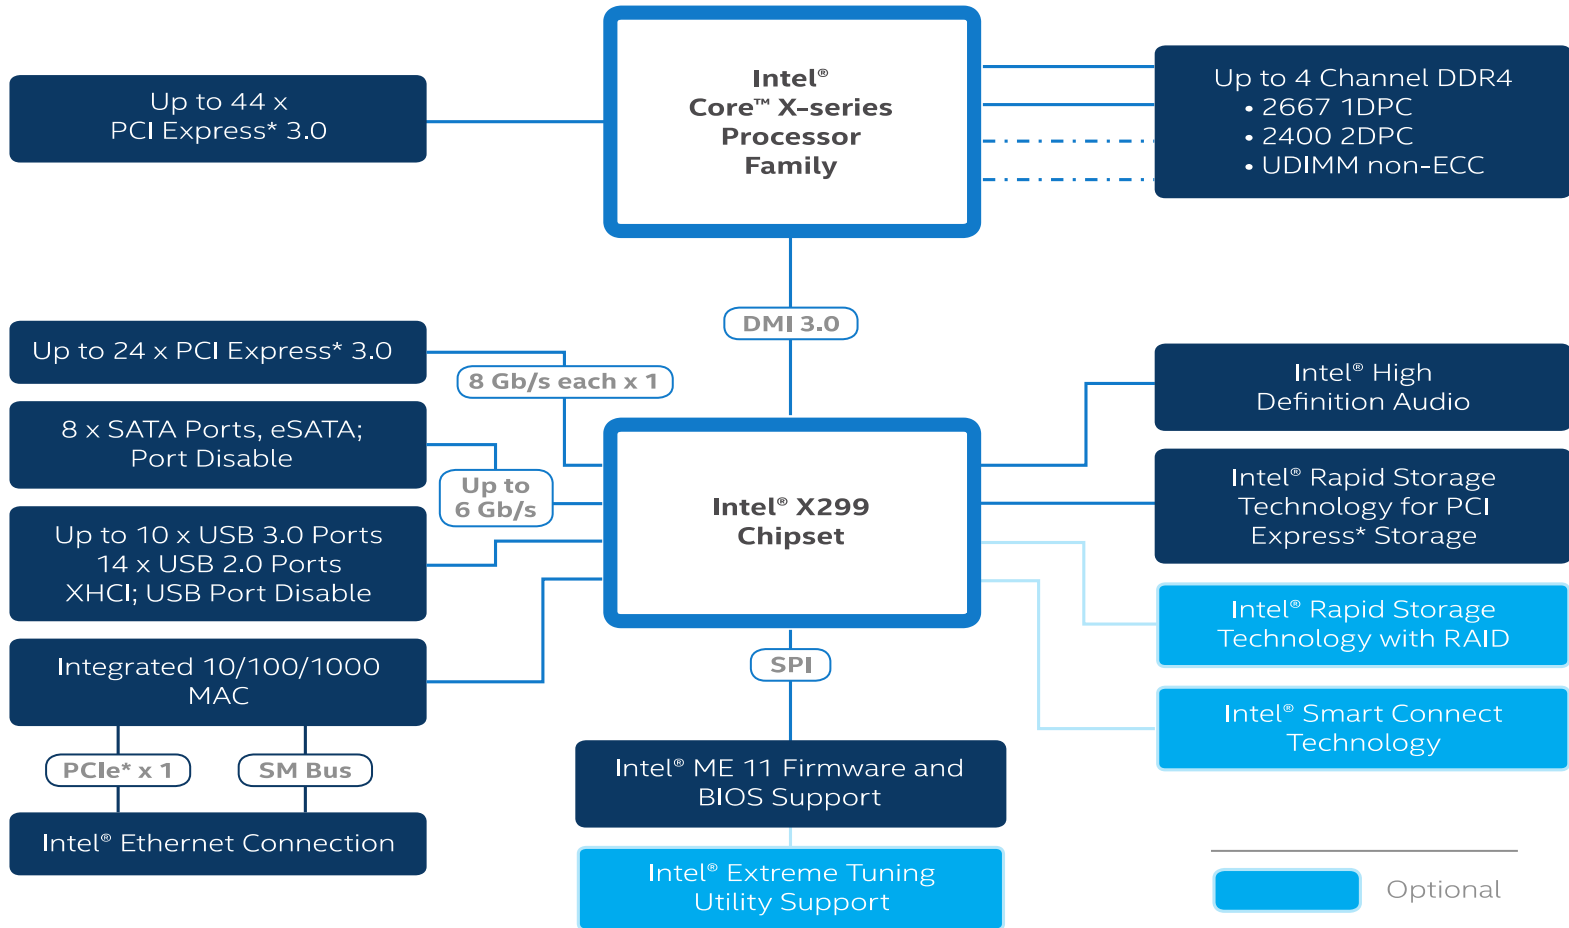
Up to 44 x PCI Express* 3.0

Intel® Core™ X-series Processor Family

Up to 4 Channel DDR4
• 2667 1DPC
• 2400 2DPC
• UDIMM non-ECC

DMI 3.0

Up to 24 x PCI Express* 3.0

8 Gb/s each x 1

8 x SATA Ports, eSATA; Port Disable

Up to 6 Gb/s

Up to 10 x USB 3.0 Ports
14 x USB 2.0 Ports
XHCI; USB Port Disable

Integrated 10/100/1000 MAC

PCIe* x 1

SM Bus

Intel® Ethernet Connection

Intel® X299 Chipset

Intel® High Definition Audio

Intel® Rapid Storage Technology for PCI Express* Storage

Intel® Rapid Storage Technology with RAID

Intel® Smart Connect Technology

SPI

Intel® ME 11 Firmware and BIOS Support

Intel® Extreme Tuning Utility Support

Optional